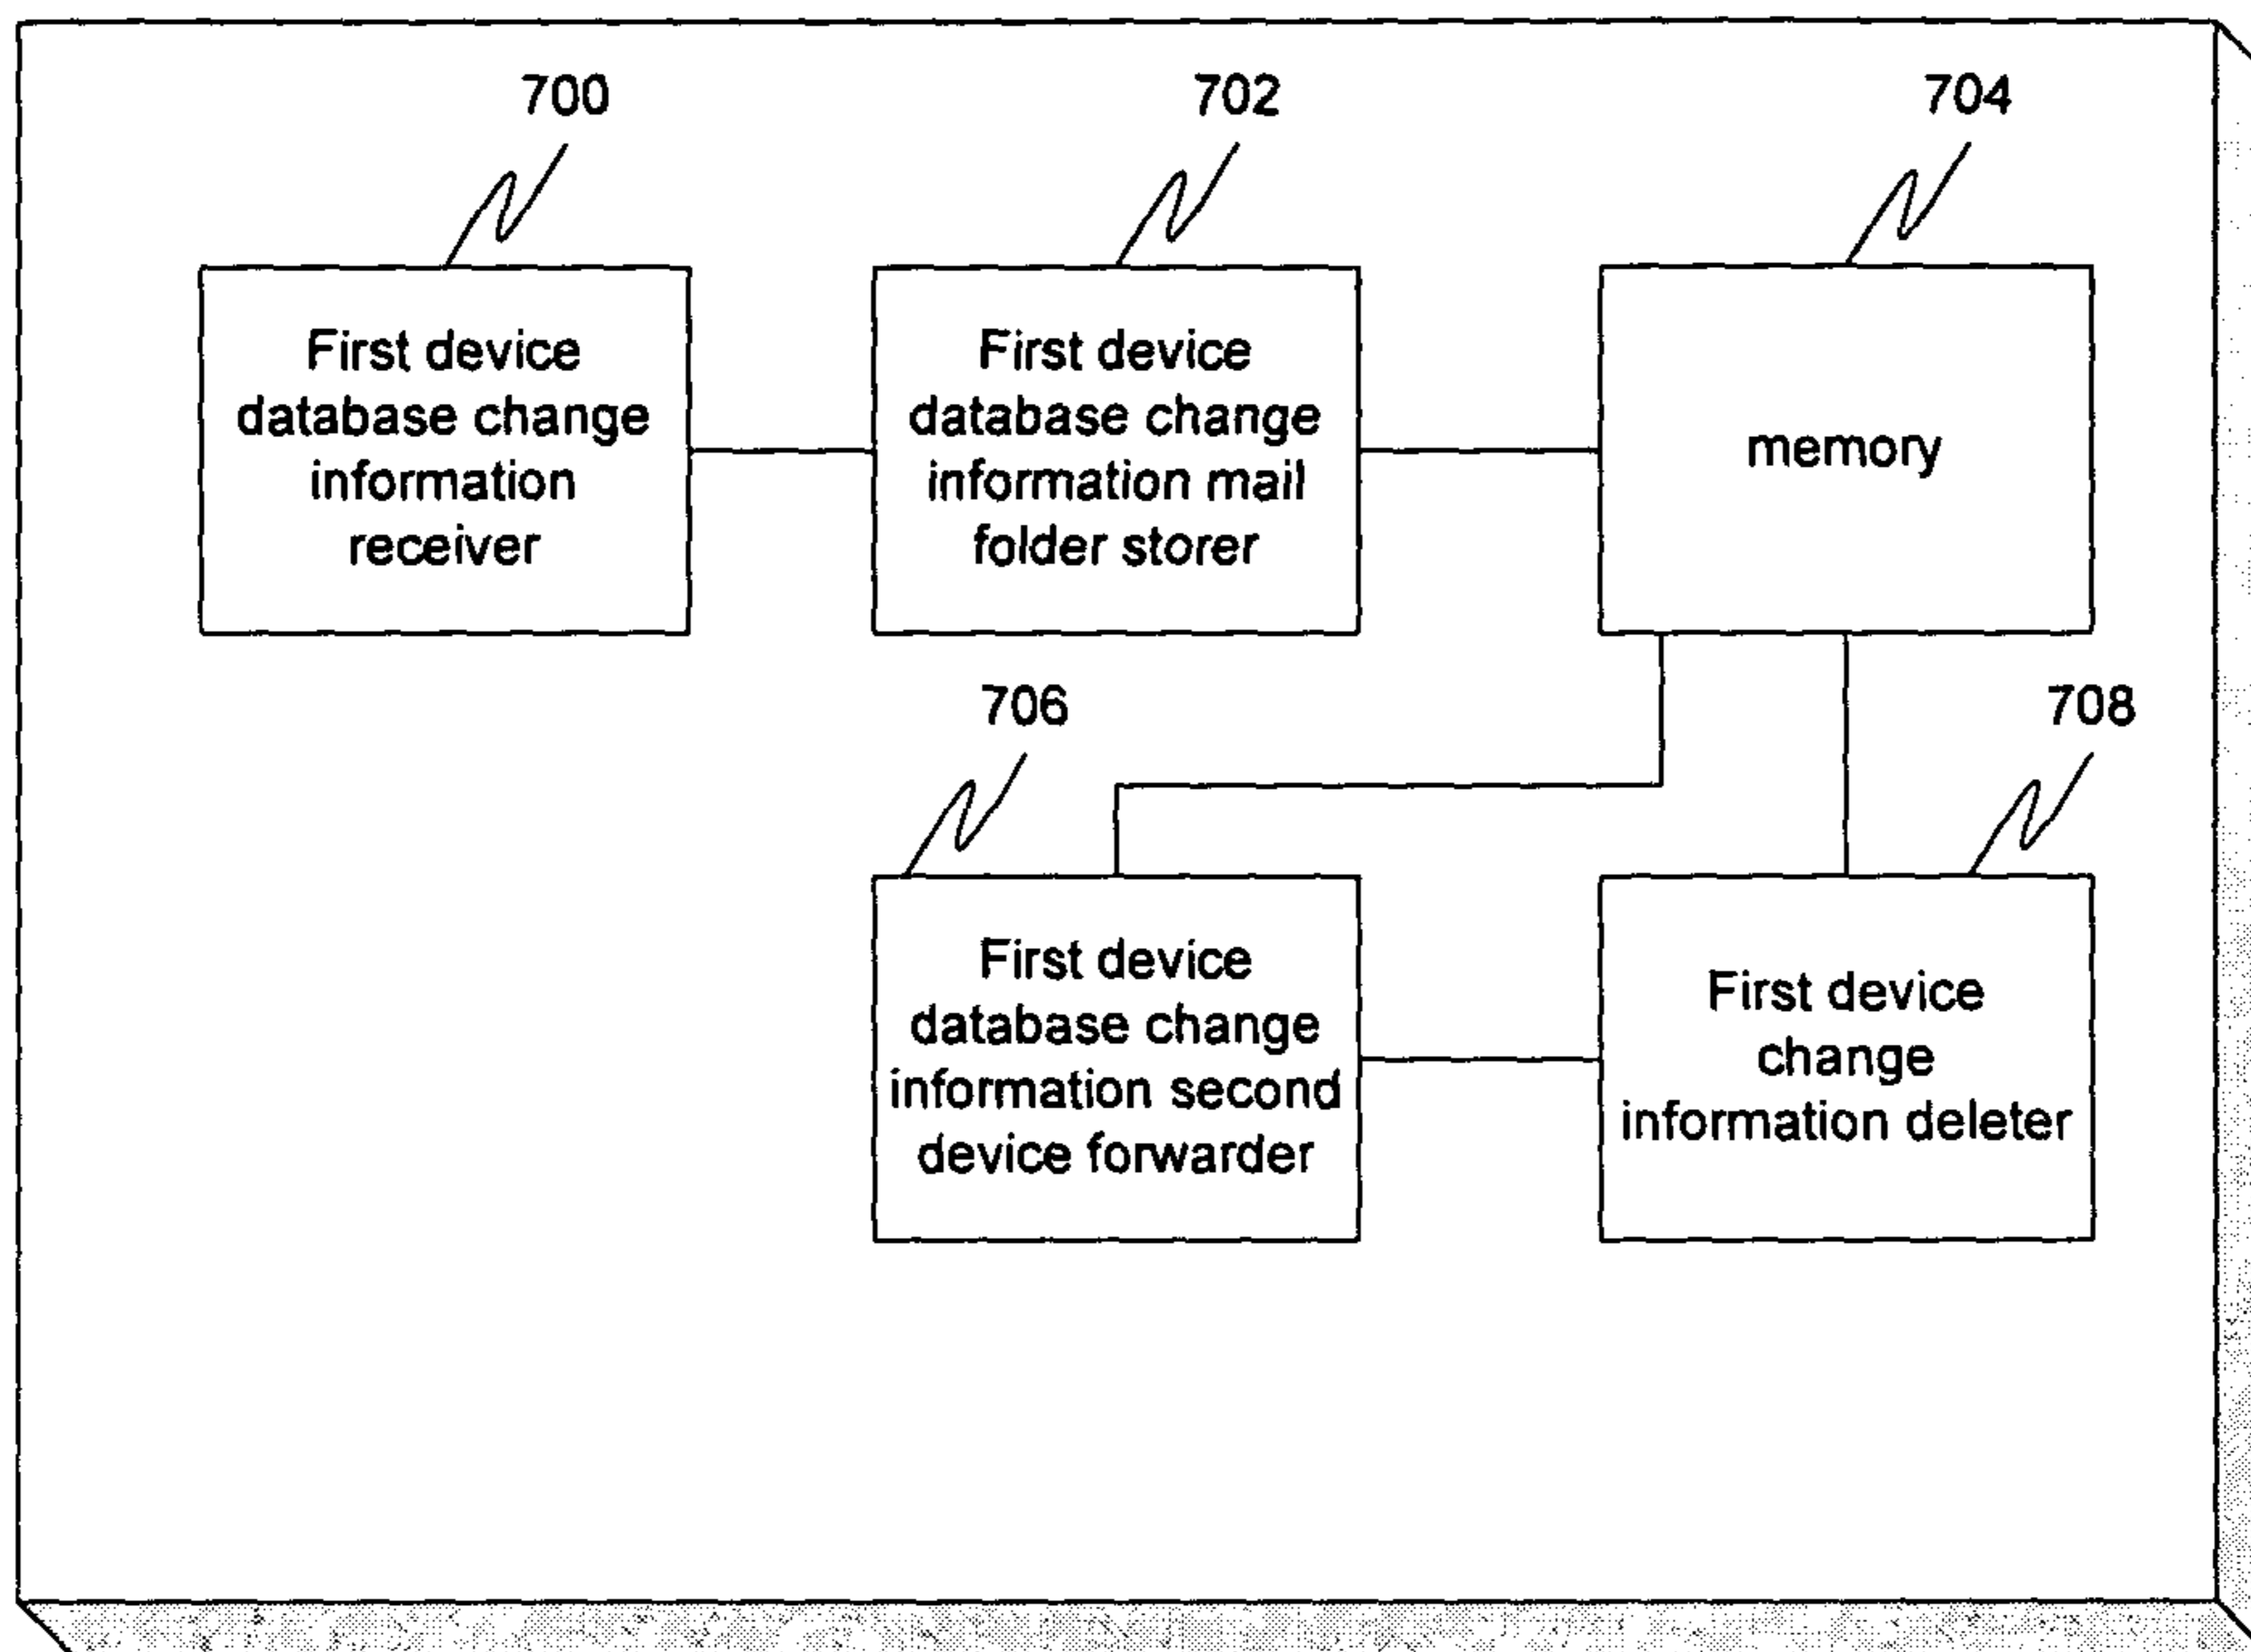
700

First device database change information receiver

702

First device database change information mail folder storer

704

memory

706

First device database change information second device forwarder

708

First device change information deleter